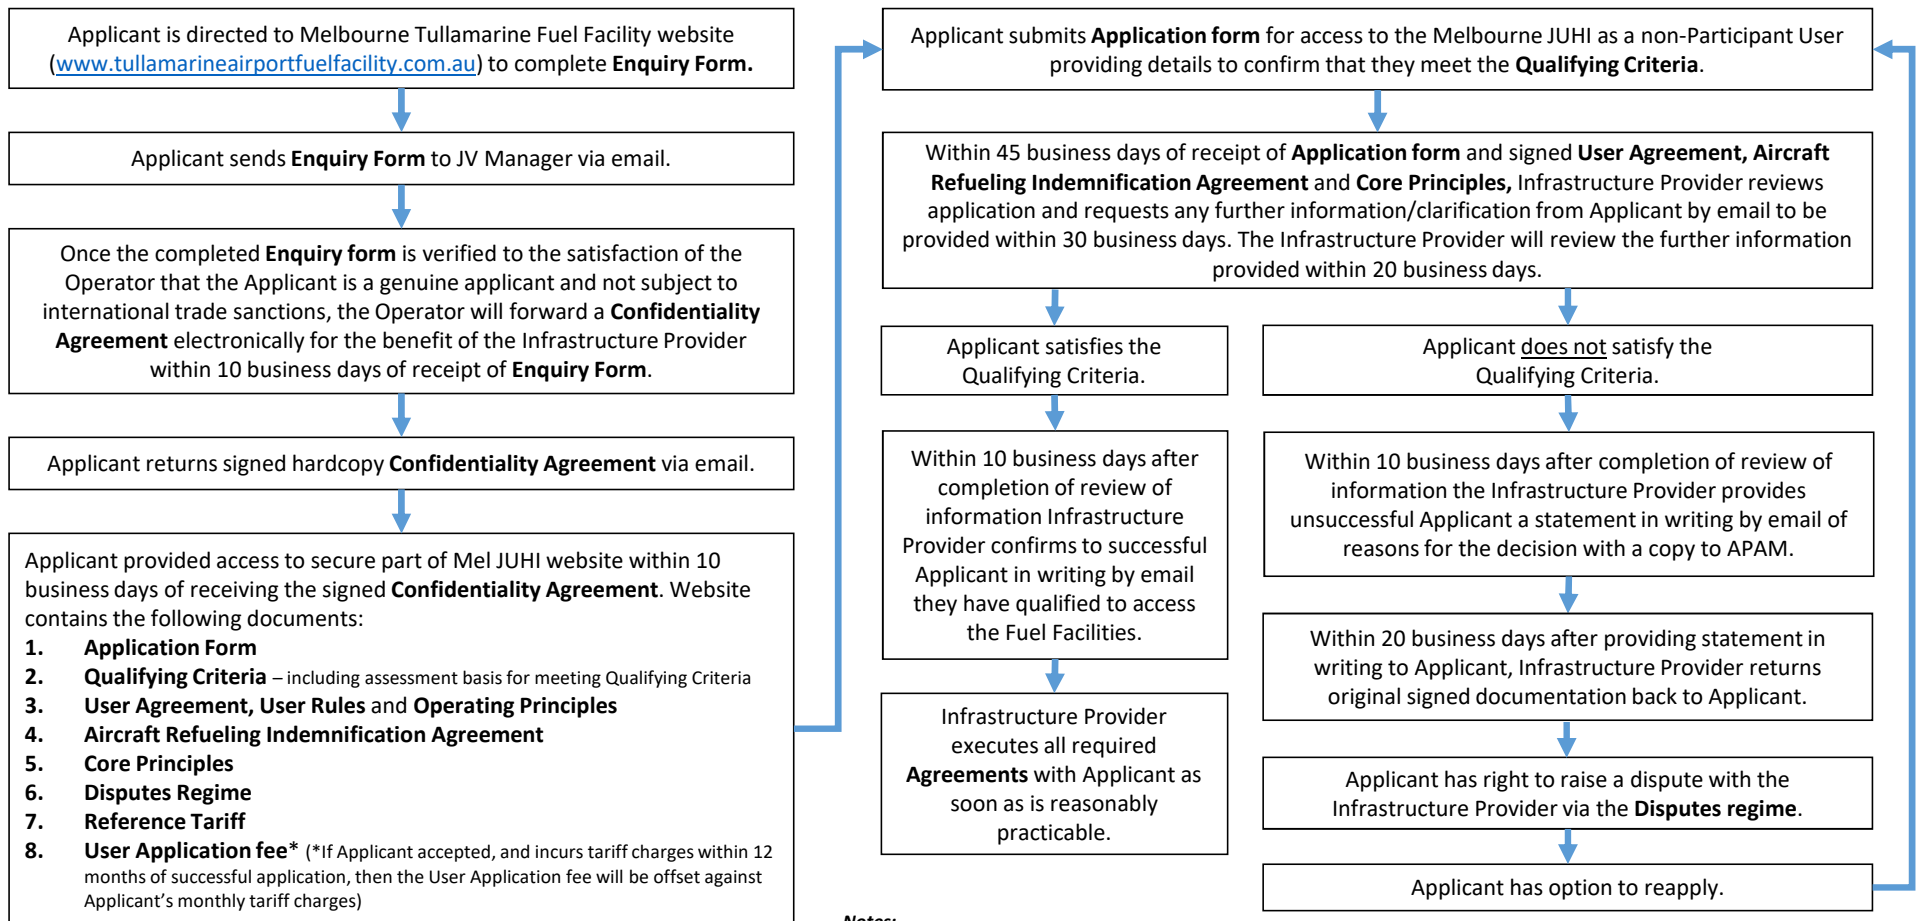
Applicant is directed to Melbourne Tullamarine Fuel Facility website (www.tullamarineairportfuelfacility.com.au) to complete **Enquiry Form.**

Applicant sends **Enquiry Form** to JV Manager via email.

Once the completed **Enquiry form** is verified to the satisfaction of the Operator that the Applicant is a genuine applicant and not subject to international trade sanctions, the Operator will forward a **Confidentiality Agreement** electronically for the benefit of the Infrastructure Provider within 10 business days of receipt of **Enquiry Form**.

Applicant returns signed hardcopy **Confidentiality Agreement** via email.

Applicant provided access to secure part of Mel JUHI website within 10 business days of receiving the signed **Confidentiality Agreement**. Website contains the following documents:
1. **Application Form**
2. **Qualifying Criteria** – including assessment basis for meeting Qualifying Criteria
3. **User Agreement, User Rules** and **Operating Principles**
4. **Aircraft Refueling Indemnification Agreement**
5. **Core Principles**
6. **Disputes Regime**
7. **Reference Tariff**
8. **User Application fee*** (*If Applicant accepted, and incurs tariff charges within 12 months of successful application, then the User Application fee will be offset against Applicant's monthly tariff charges)

Applicant submits **Application form** for access to the Melbourne JUHI as a non-Participant User providing details to confirm that they meet the **Qualifying Criteria**.

Within 45 business days of receipt of **Application form** and signed **User Agreement, Aircraft Refueling Indemnification Agreement** and **Core Principles,** Infrastructure Provider reviews application and requests any further information/clarification from Applicant by email to be provided within 30 business days. The Infrastructure Provider will review the further information provided within 20 business days.

Applicant satisfies the Qualifying Criteria.

Applicant does not satisfy the Qualifying Criteria.

Within 10 business days after completion of review of information Infrastructure Provider confirms to successful Applicant in writing by email they have qualified to access the Fuel Facilities.

Within 10 business days after completion of review of information the Infrastructure Provider provides unsuccessful Applicant a statement in writing by email of reasons for the decision with a copy to APAM.

Infrastructure Provider executes all required **Agreements** with Applicant as soon as is reasonably practicable.

Within 20 business days after providing statement in writing to Applicant, Infrastructure Provider returns original signed documentation back to Applicant.

Applicant has right to raise a dispute with the Infrastructure Provider via the **Disputes regime**.

Applicant has option to reapply.

*Notes:*